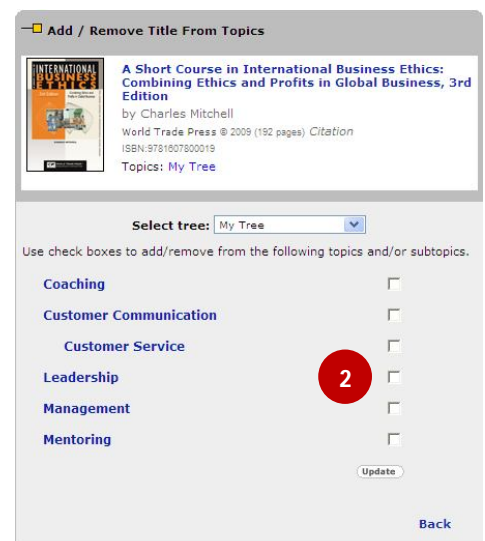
Add / Remove Title From Topics

INTERNATIONAL BUSINESS ETHICS

A Short Course in International Business Ethics: Combining Ethics and Profits in Global Business, 3rd Edition

by Charles Mitchell

World Trade Press © 2009 (192 pages) Citation

ISBN:9781607800019

Topics: My Tree

Select tree: My Tree

Use check boxes to add/remove from the following topics and/or subtopics.

Coaching

Customer Communication

Customer Service

Leadership

Management

Mentoring

2

Update

Back